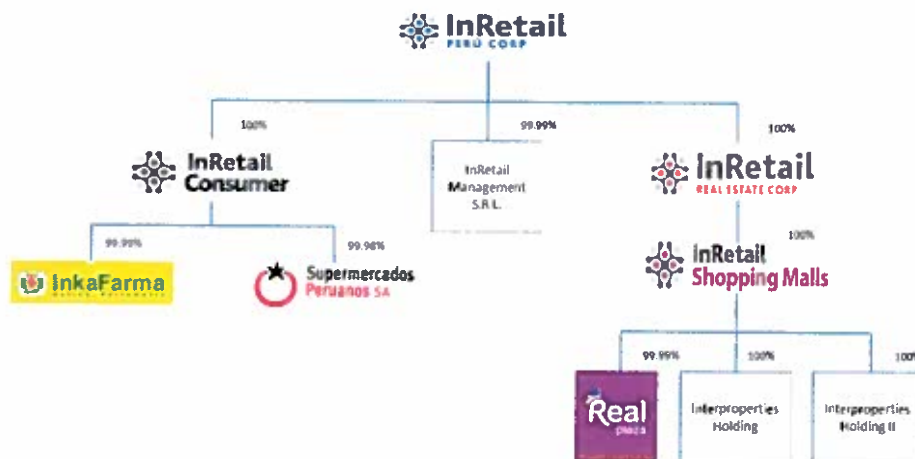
InRetail
PERÚ CORP

100%

99.99%

100%

InRetail
Consumer

InRetail
Management
S.R.L.

InRetail
REAL ESTATE CORP

99.99%

99.98%

100%

InkaFarma

Supermercados
Peruanos SA

InRetail
Shopping Malls

99.99%

100%

100%

Real
plaza

Interproperties
Holding

Interproperties
Holding II